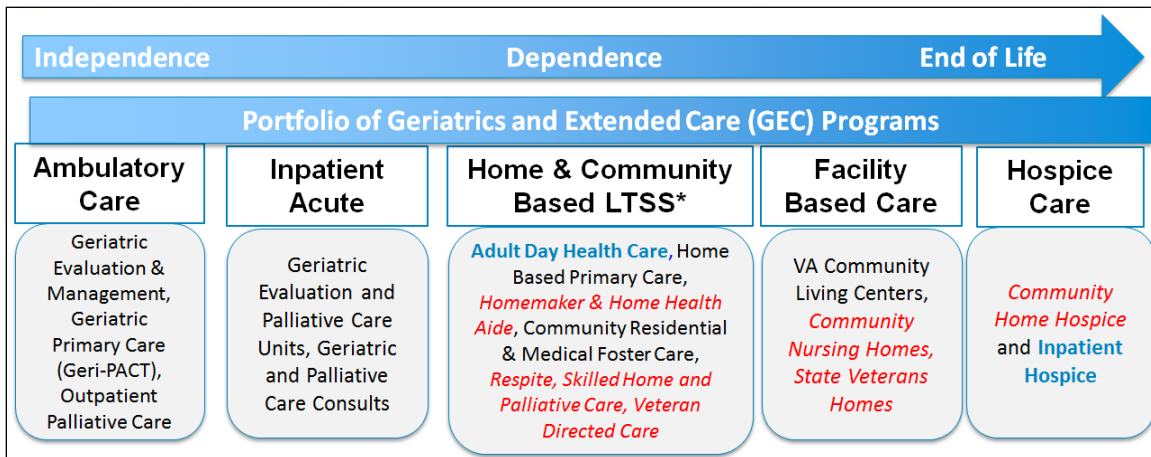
Independence Dependence End of Life

Portfolio of Geriatrics and Extended Care (GEC) Programs

Ambulatory Care

Geriatric Evaluation & Management, Geriatric Primary Care (Geri-PACT), Outpatient Palliative Care

Inpatient Acute

Geriatric Evaluation and Palliative Care Units, Geriatric and Palliative Care Consults

Home & Community Based LTSS*

Adult Day Health Care, Home Based Primary Care, Homemaker & Home Health Aide, Community Residential & Medical Foster Care, Respite, Skilled Home and Palliative Care, Veteran Directed Care

Facility Based Care

VA Community Living Centers, Community Nursing Homes, State Veterans Homes

Hospice Care

Community Home Hospice and Inpatient Hospice